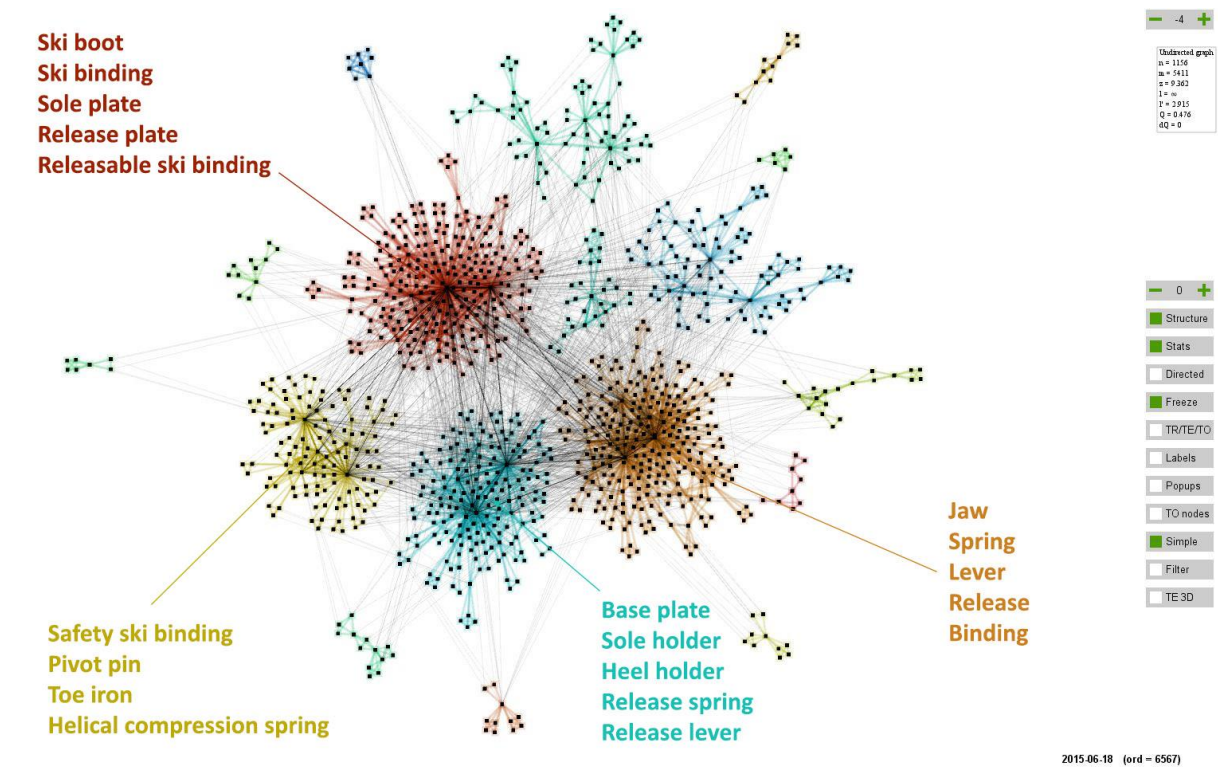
Ski boot
Ski binding
Sole plate
Release plate
Releasable ski binding

− -4 +

Undirected graph
n = 1156
m = 5411
c = 9.362
l = ∞
l' = 3.915
Q = 0.476
dQ = 0

− 0 +
Structure
Stats
Directed
Freeze
TR/TE/TO
Labels
Popups
TO nodes
Simple
Filter
TE 3D

Jaw
Spring
Lever
Release
Binding

Safety ski binding
Pivot pin
Toe iron
Helical compression spring

Base plate
Sole holder
Heel holder
Release spring
Release lever

2015-06-18 (ord = 6567)